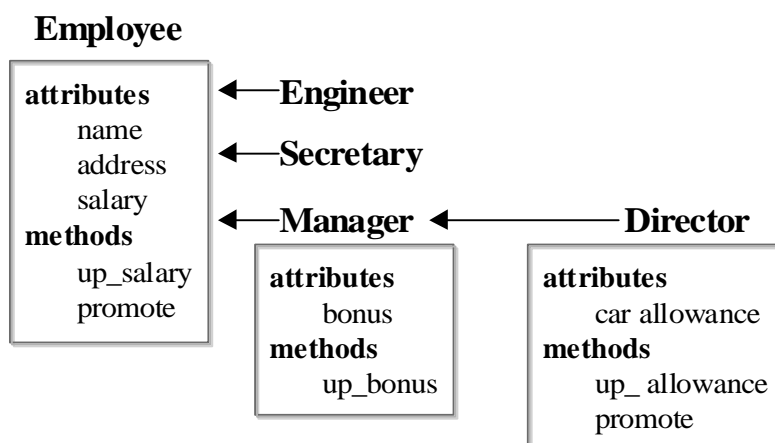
**Employee**

**attributes**
name
address
salary
**methods**
up_salary
promote

**Engineer**

**Secretary**

**Manager**

**attributes**
bonus
**methods**
up_bonus

**Director**

**attributes**
car allowance
**methods**
up_ allowance
promote